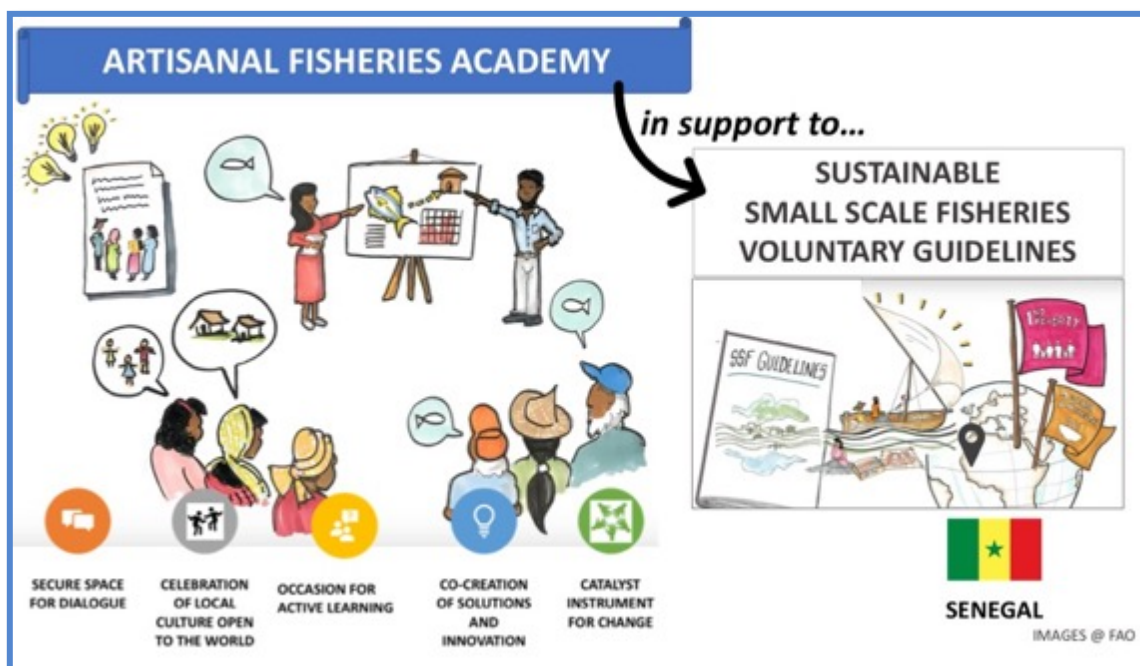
ARTISANAL FISHERIES ACADEMY

in support to...

SUSTAINABLE SMALL SCALE FISHERIES VOLUNTARY GUIDELINES

SSF GUIDELINES

SECURE SPACE FOR DIALOGUE

CELEBRATION OF LOCAL CULTURE OPEN TO THE WORLD

OCCASION FOR ACTIVE LEARNING

CO-CREATION OF SOLUTIONS AND INNOVATION

CATALYST INSTRUMENT FOR CHANGE

SENEGAL

IMAGES @ FAO